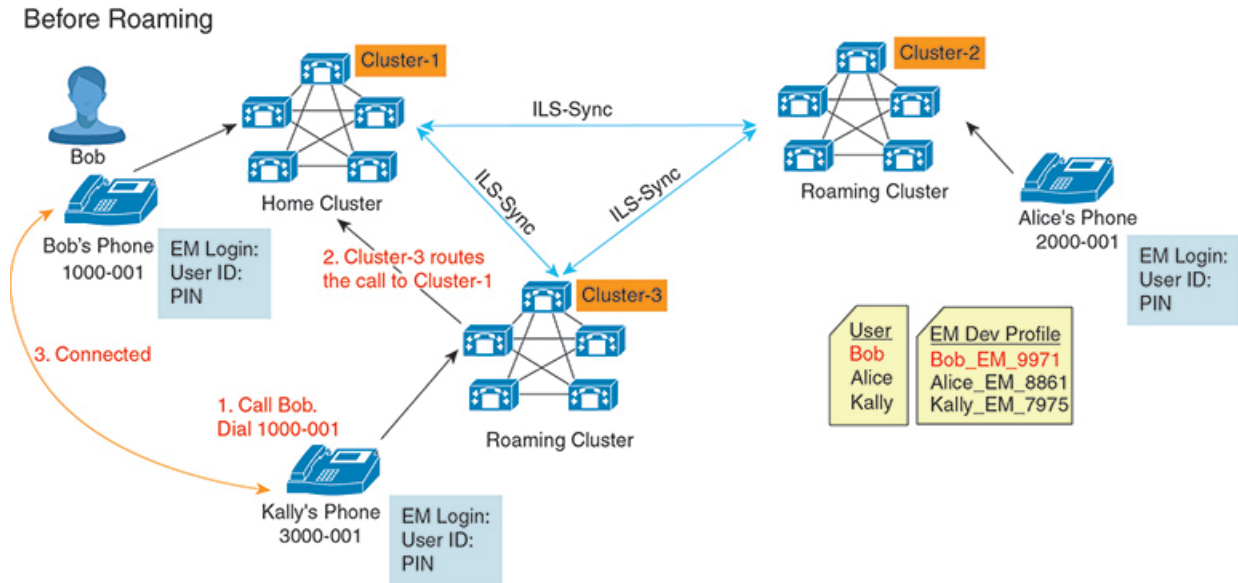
Before Roaming

Cluster-1

Cluster-2

ILS-Sync

Bob

Home Cluster

ILS-Sync

ILS-Sync

Roaming Cluster

Bob's Phone
1000-001

EM Login:
User ID:
PIN

2. Cluster-3 routes the call to Cluster-1

Alice's Phone
2000-001

EM Login:
User ID:
PIN

Cluster-3

3. Connected

| User |
|---|
| Bob |
| Alice |
| Kally |

| EM Dev Profile |
|---|
| Bob_EM_9971 |
| Alice_EM_8861 |
| Kally_EM_7975 |

1. Call Bob.
Dial 1000-001

Roaming Cluster

Kally's Phone
3000-001

EM Login:
User ID:
PIN